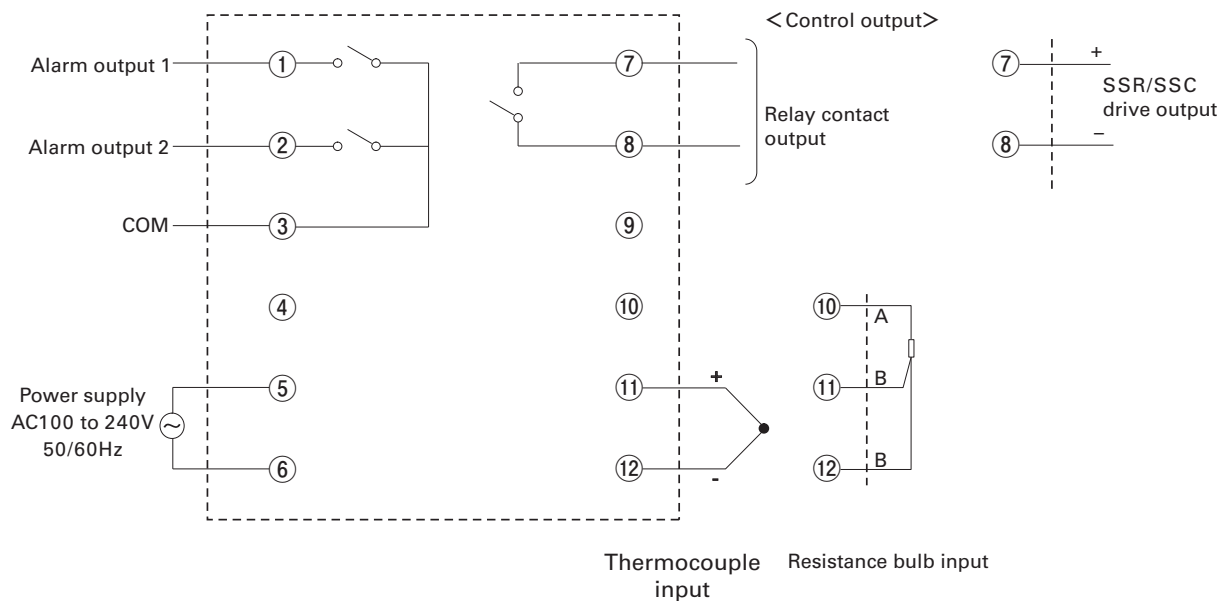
<Control output>

Alarm output 1
①
⑦
Relay contact output
⑦
+
SSR/SSC drive output
Alarm output 2
②
⑧
⑧
–
COM
③
⑨
④
⑩
⑩
A
Power supply AC100 to 240V 50/60Hz
⑤
⑪
+
⑪
B
⑥
⑫
-
⑫
B

Thermocouple input
Resistance bulb input